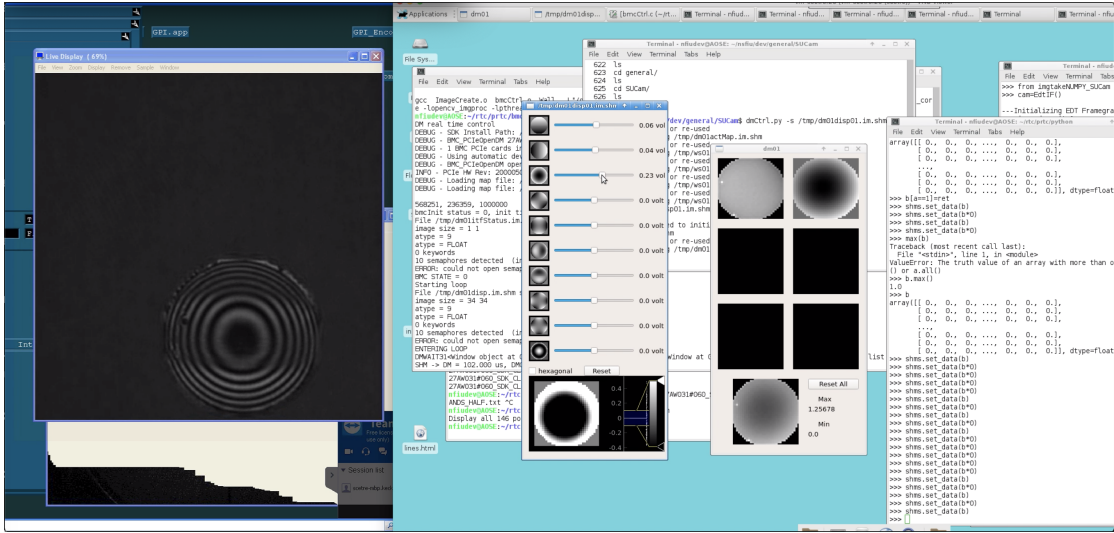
GPI.app
GPI_Enco
Live Display (69%)
File View Zoom Display Rescale Simple Window
T
F
Int
Applications
dm01
/tmp/dm01disp...
[bmcCtrl.c (~/rtc...
Terminal - nfiud...
Terminal - nfiud...
Terminal - nfiud...
Terminal
Terminal - nfiu
File Sys...
Terminal - nfiudev@AOSE: ~/nsfiu/dev/general/SUCam
File Edit View Terminal Tabs Help
622 ls
623 cd general/
624 ls
625 cd SUCam/
626 ls
File Edit View Terminal Tabs Help
gcc ImageCreate.o bmcCtrl.o -lopencv_imgproc -lpthrea
nfiudev@AOSE:~/rtc/prtc/bm
DM real time control
DEBUG - SDK Install Path:
DEBUG - BMC_PCIeOpenDM 27AW
DEBUG - 1 BMC PCIe cards in
DEBUG - Using automatic dev
DEBUG - BMC_PCIeOpenDM oper
INFO - PCIe HW Rev: 2000050
DEBUG - Loading map file:
DEBUG - Loading map file:
568251, 236359, 1000000
bmcInit status = 0, init t
File /tmp/dm01ditStatus.im.
image size = 1 1
atype = 9
atype = FLOAT
0 keywords
10 semaphores detected (i
ERROR: could not open semap
BMC STATE = 0
Starting loop
File /tmp/dm01disp.im.shm s
image size = 34 34
atype = 9
atype = FLOAT
0 keywords
10 semaphores detected (i
ERROR: could not open semap
ENTERING LOOP
DMWAIT3\Window object at 0
SHM -> DM = 102.000 us, DM
27AW031#060_SDK_CL
27AW031#060_SDK_CL
nfiudev@AOSE:~/rtc
ANDS_HALF.txt ^C
nfiudev@AOSE:~/rtc
Display all 146 po
nfiudev@AOSE:~/rtc
/tmp/dm01disp01.im.shm
0.06 vol
0.04 vol
0.23 vol
0.0 volt
0.0 volt
0.0 volt
0.0 volt
0.0 volt
0.0 volt
0.0 volt
hexagonal
Reset
0.4
0.2
0.0
-0.2
-0.4
dev/general/SUCam$ dmCtrl.py -s /tmp/dm01disp01.im.shm
or re-used
/tmp/dm01actMap.im.shm
or re-used
/tmp/ws01
or re-used
/tmp/ws01
or re-used
/tmp/ws01
p01.im.shm
d to initi
m
/tmp/dm01
window at 0
AW031#060_
list
dm01
Reset All
Max
1.25678
Min
0.0
Terminal - nfiudev@AOSE: ~/rtc/prtc/python
File Edit View Terminal Tabs Help
array([[ 0., 0., 0., ..., 0., 0., 0.],
[ 0., 0., 0., ..., 0., 0., 0.],
[ 0., 0., 0., ..., 0., 0., 0.],
...,
[ 0., 0., 0., ..., 0., 0., 0.],
[ 0., 0., 0., ..., 0., 0., 0.],
[ 0., 0., 0., ..., 0., 0., 0.]], dtype=float
>>> b[a==1]=ret
>>> shms.set_data(b)
>>> shms.set_data(b*0)
>>> shms.set_data(b)
>>> shms.set_data(b*0)
>>> max(b)
Traceback (most recent call last):
File "<stdin>", line 1, in <module>
ValueError: The truth value of an array with more than o
() or a.all()
>>> b.max()
1.0
>>> b
array([[ 0., 0., 0., ..., 0., 0., 0.],
[ 0., 0., 0., ..., 0., 0., 0.],
[ 0., 0., 0., ..., 0., 0., 0.],
...,
[ 0., 0., 0., ..., 0., 0., 0.],
[ 0., 0., 0., ..., 0., 0., 0.],
[ 0., 0., 0., ..., 0., 0., 0.]], dtype=float
>>> shms.set_data(b)
>>> shms.set_data(b*0)
>>> shms.set_data(b)
>>> shms.set_data(b*0)
>>> shms.set_data(b)
>>> shms.set_data(b*0)
>>> shms.set_data(b)
>>> shms.set_data(b*0)
>>> shms.set_data(b)
>>> shms.set_data(b*0)
>>> shms.set_data(b)
>>> shms.set_data(b*0)
>>> shms.set_data(b)
>>> shms.set_data(b*0)
>>> shms.set_data(b)
>>>
Terminal - nfiu
File Edit View Terminal
>>> from imgtakeNUMPY_SUCam
>>> cam=EdtIF()
---Initializing EDT Framegra
lines.html
Session list